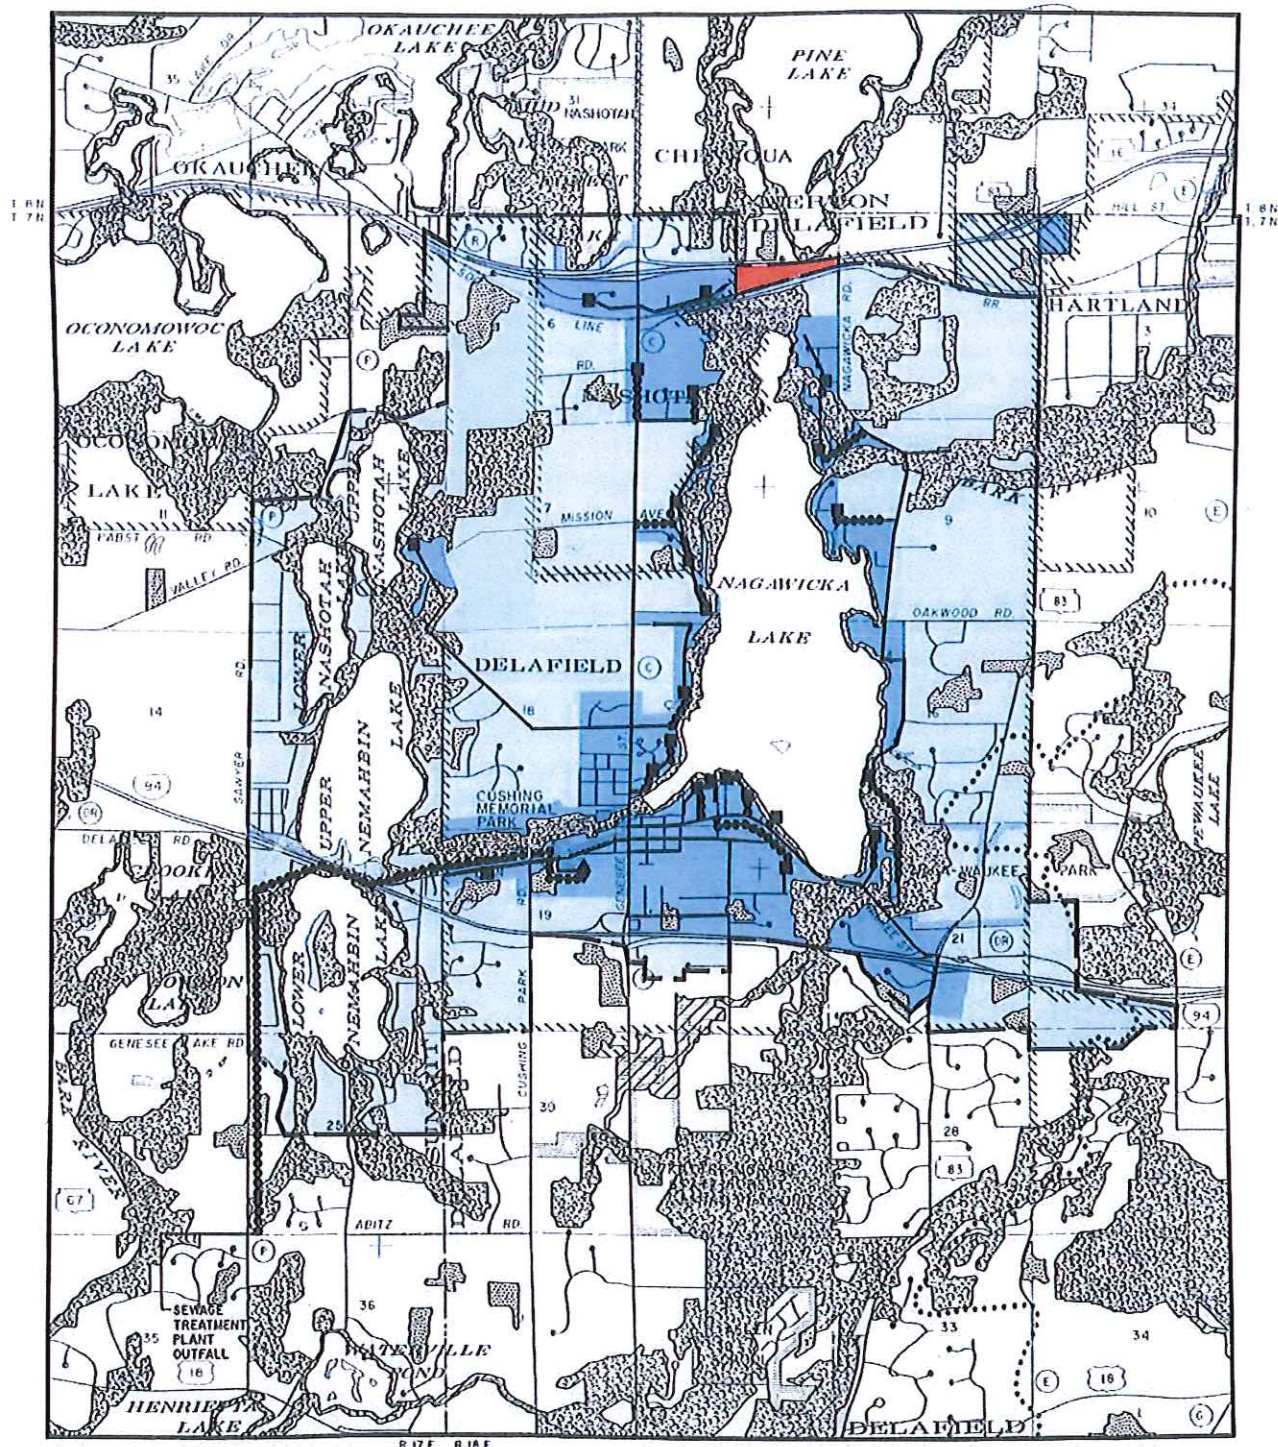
OKAUCHEE LAKE
PINE LAKE
35
31
NASHOTAH
34
OKAUCHEE
CHENEQUA
MERTON
DELAFIELD
T 8N
T 7N
T 8N
T 7N
16
83
E
HILL ST.
R
K
OCONOMOWOC LAKE
6
LINE
C
NAGAWICKA RD.
RR.
HARTLAND
3
RD.
NASHOTAH
F
OCONOMOWOC
LAKE
11
UPPER
NASHOTAH
LAKE
PARK
9
10
E
P
7
MISSION
AVE.
PABST
RD.
VALLEY RD.
NAGAWICKA
LAKE
83
OAKWOOD RD.
LOWER
NASHOTAH
LAKE
DELAFIELD
C
14
RD.
18
UPPER
NEMAHBIN
LAKE
SAWYER
94
CUSHING
MEMORIAL
PARK
PEWAUKEE
LAKE
DELAFIELD RD.
DR
PEWAUKEE
PARK
19
21
DR
E
GENESEE
94
LOWER
NEMAHBIN
LAKE
GENESEE LAKE RD.
CUSHING
PARK
30
28
83
25
BARK RIVER
67
ABITZ
RD.
F
SEWAGE
TREATMENT
PLANT
OUTFALL
35
36
WATERVILLE
POND
33
34
18
E
18
HENRIETTA
LAKE
DELAFIELD
G
R 17E
R 18E